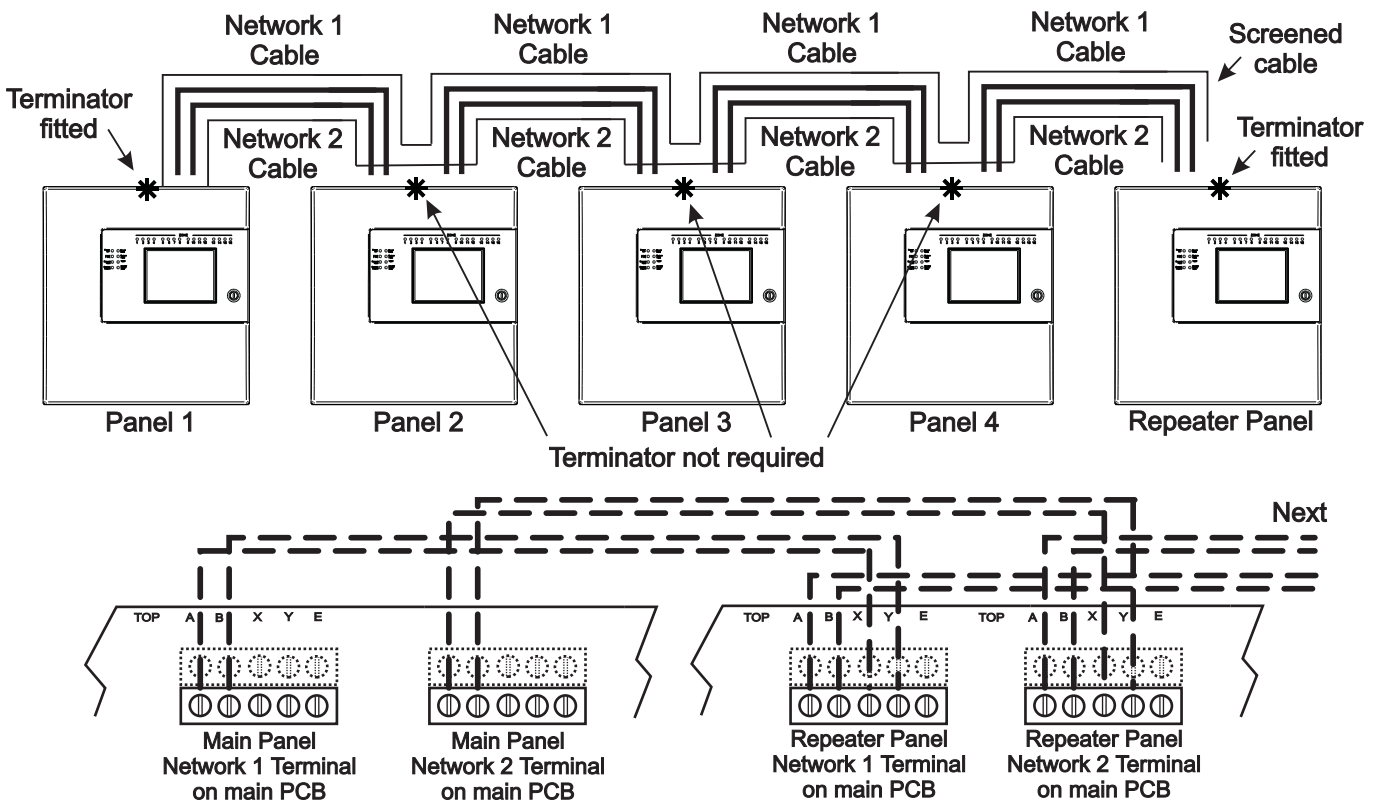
Network 1 Cable

Network 1 Cable

Network 1 Cable

Network 1 Cable

Screened cable

Terminator fitted

Network 2 Cable

Network 2 Cable

Network 2 Cable

Network 2 Cable

Terminator fitted

Panel 1

Panel 2

Panel 3

Panel 4

Repeater Panel

Terminator not required

Next

TOP A B X Y E

TOP A B X Y E

TOP A B X Y E

Main Panel Network 1 Terminal on main PCB

Main Panel Network 2 Terminal on main PCB

Repeater Panel Network 1 Terminal on main PCB

Repeater Panel Network 2 Terminal on main PCB